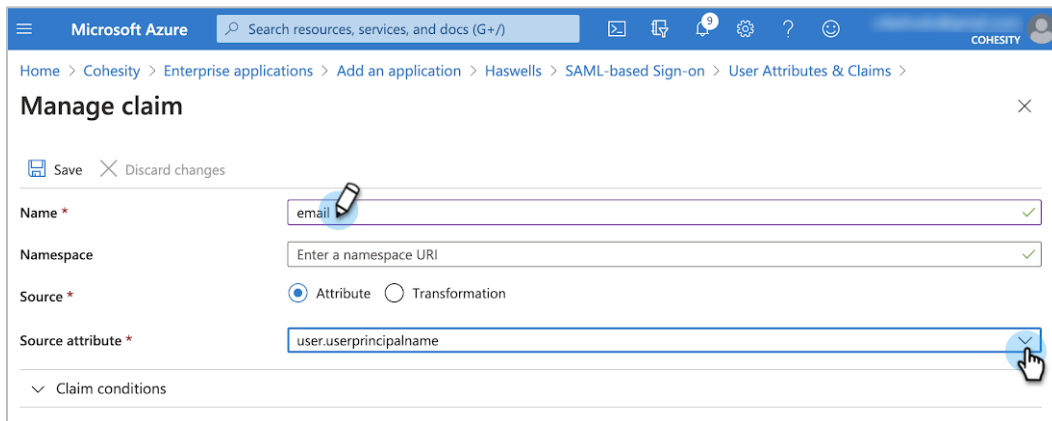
Microsoft Azure

Search resources, services, and docs (G+/)

9

COHESITY

Home > Cohesity > Enterprise applications > Add an application > Haswells > SAML-based Sign-on > User Attributes & Claims >

Manage claim

Save Discard changes

Name *

email

Namespace

Enter a namespace URI

Source *

Attribute Transformation

Source attribute *

user.userprincipalname

Claim conditions